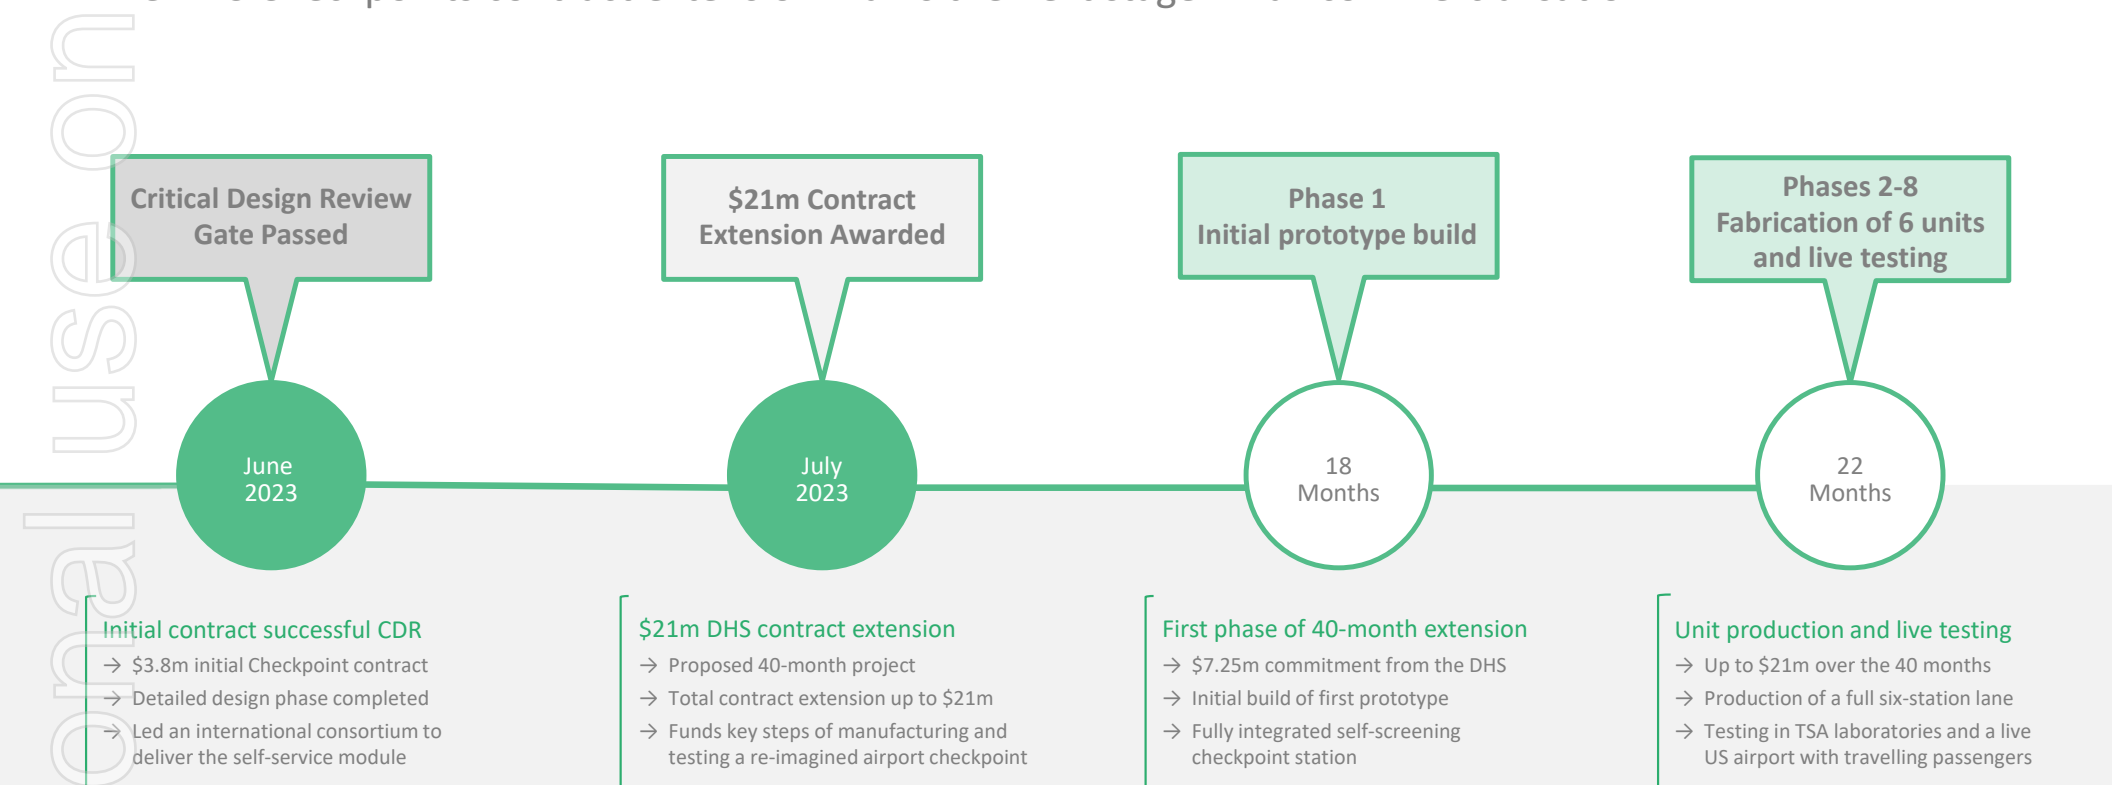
Critical Design Review Gate Passed

$21m Contract Extension Awarded

Phase 1
Initial prototype build

Phases 2-8
Fabrication of 6 units and live testing

June 2023

July 2023

18 Months

22 Months

Initial contract successful CDR
→ $3.8m initial Checkpoint contract
→ Detailed design phase completed
→ Led an international consortium to deliver the self-service module

$21m DHS contract extension
→ Proposed 40-month project
→ Total contract extension up to $21m
→ Funds key steps of manufacturing and testing a re-imagined airport checkpoint

First phase of 40-month extension
→ $7.25m commitment from the DHS
→ Initial build of first prototype
→ Fully integrated self-screening checkpoint station

Unit production and live testing
→ Up to $21m over the 40 months
→ Production of a full six-station lane
→ Testing in TSA laboratories and a live US airport with travelling passengers

onal use on